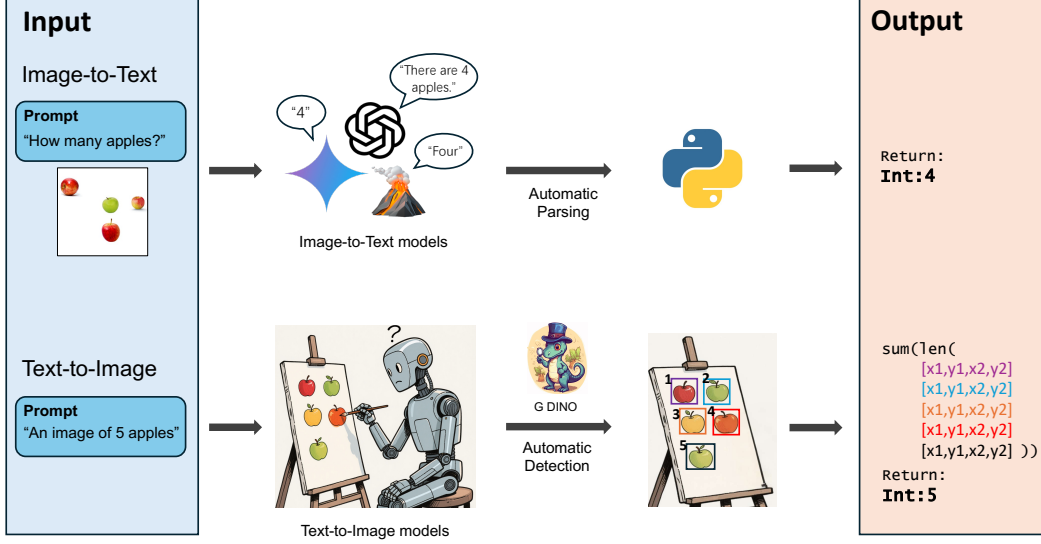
Input

Image-to-Text

Prompt
"How many apples?"

"4"

"There are 4 apples."

"Four"

Image-to-Text models

Automatic Parsing

Output

Return:
Int:4

Text-to-Image

Prompt
"An image of 5 apples"

?

Text-to-Image models

G DINO

Automatic Detection

1 2 3 4 5

sum(len(
[x1,y1,x2,y2]
[x1,y1,x2,y2]
[x1,y1,x2,y2]
[x1,y1,x2,y2]
[x1,y1,x2,y2] ))
Return:
Int:5